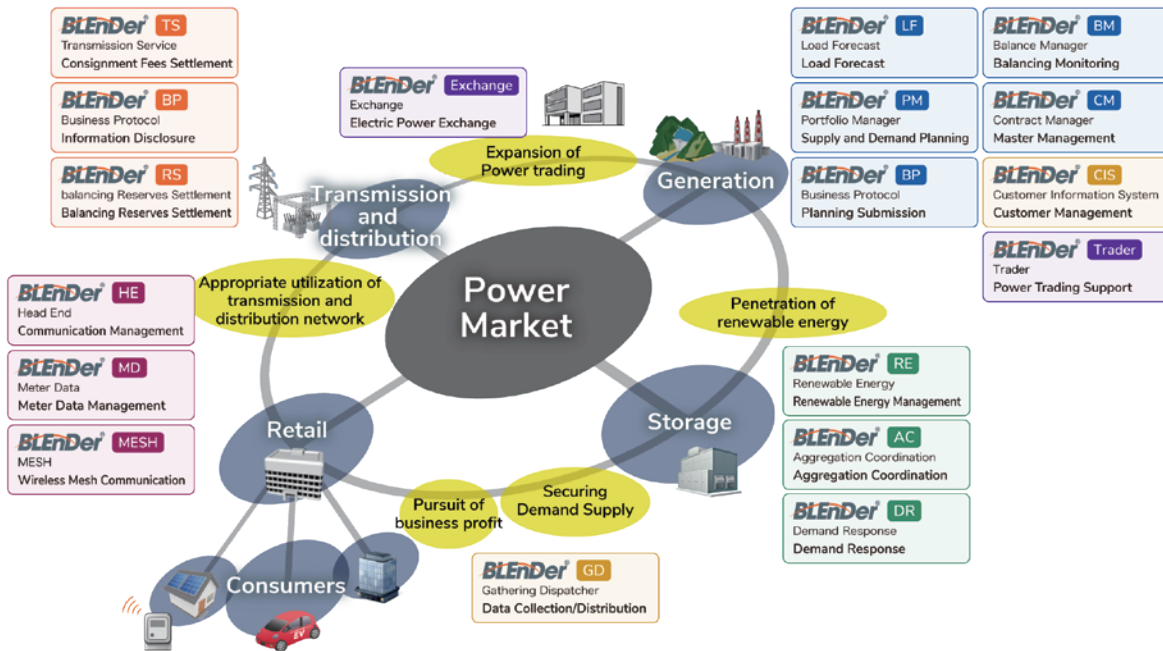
BLEnDer® TS
Transmission Service
Consignment Fees Settlement

BLEnDer® BP
Business Protocol
Information Disclosure

BLEnDer® RS
balancing Reserves Settlement
Balancing Reserves Settlement

BLEnDer® Exchange
Exchange
Electric Power Exchange

BLEnDer® LF
Load Forecast
Load Forecast

BLEnDer® BM
Balance Manager
Balancing Monitoring

BLEnDer® PM
Portfolio Manager
Supply and Demand Planning

BLEnDer® CM
Contract Manager
Master Management

BLEnDer® BP
Business Protocol
Planning Submission

BLEnDer® CIS
Customer Information System
Customer Management

BLEnDer® Trader
Trader
Power Trading Support

Expansion of Power trading

Transmission and distribution

Generation

Appropriate utilization of transmission and distribution network

Power Market

Penetration of renewable energy

BLEnDer® HE
Head End
Communication Management

BLEnDer® MD
Meter Data
Meter Data Management

BLEnDer® MESH
MESH
Wireless Mesh Communication

BLEnDer® RE
Renewable Energy
Renewable Energy Management

BLEnDer® AC
Aggregation Coordination
Aggregation Coordination

BLEnDer® DR
Demand Response
Demand Response

Retail

Storage

Pursuit of business profit

Securing Demand Supply

Consumers

EV

BLEnDer® GD
Gathering Dispatcher
Data Collection/Distribution